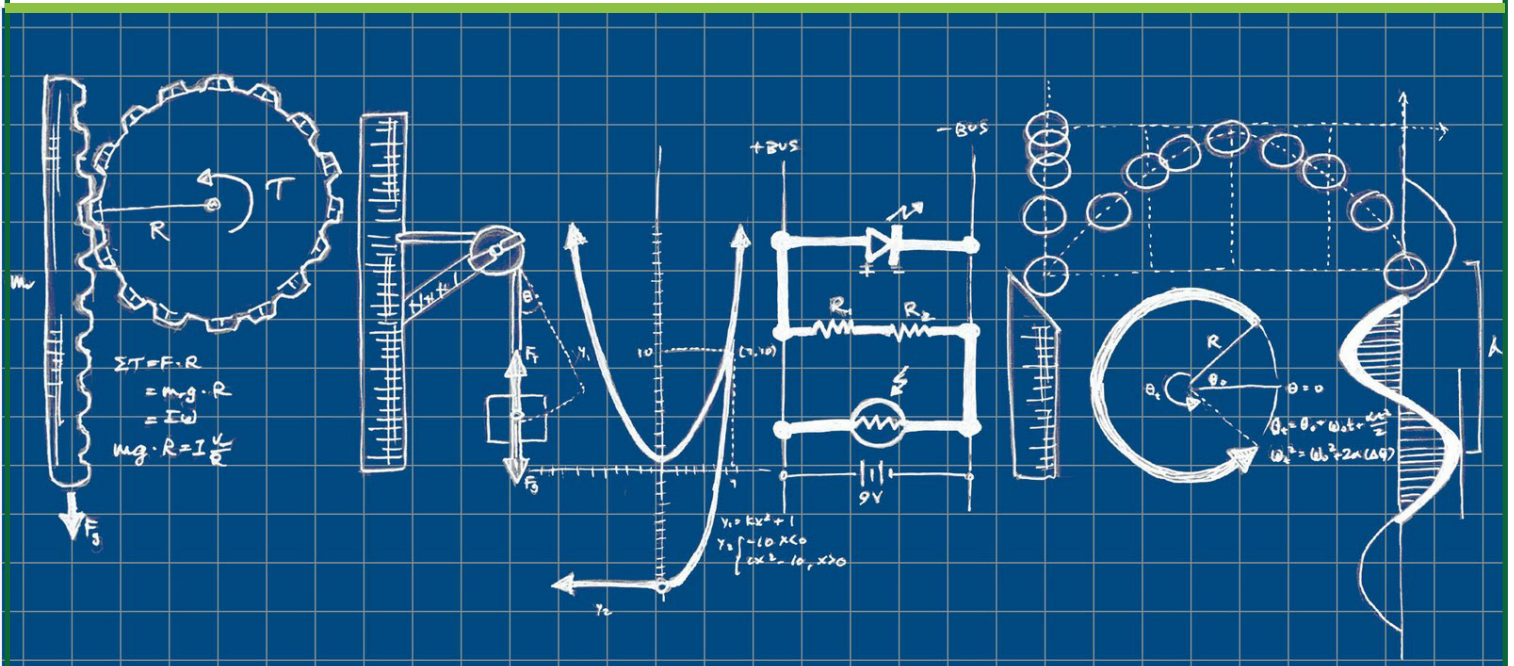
T

R

m

$\Sigma T = F \cdot R$

$= m g \cdot R$

$= I \omega$

$m g \cdot R = I \frac{v}{R}$

$F_g$

$\theta$

$F_T$

$y_1$

$F_g$

10

(7,10)

7

$y_1 = kx^2 + 1$

$y_2 \begin{cases} -10 & x<0 \\ kx^2 - 10, & x>0 \end{cases}$

$y_2$

+BUS

-BUS

$R_1$

$R_2$

9V

R

$\theta_t$

$\theta_0$

$\theta = 0$

$\theta_t = \theta_0 + \omega_0 t + \frac{\alpha t^2}{2}$

$\omega_t^2 = \omega_0^2 + 2\alpha(\Delta\theta)$

λ